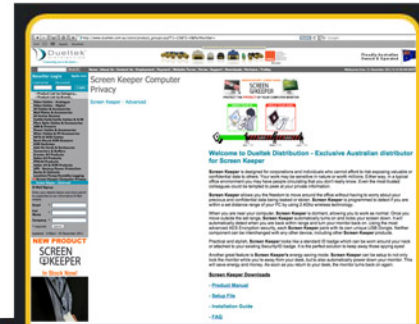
Dueltek

Proudly Australian Owned & Operated

Reseller Login

NEW PRODUCT

SCREEN KEEPER

In Stock Now!

Screen Keeper Computer Privacy

Screen Keeper - Advanced

Welcome to Dueltek Distribution - Exclusive Australian distributor for Screen Keeper

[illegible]

Screen Keeper Downloads

- Product Manual

- Setup File

- Installation Guide

- FAQ